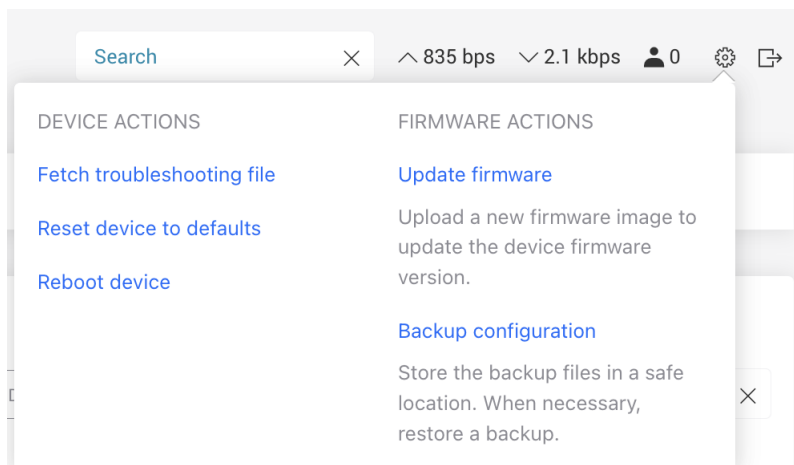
Search

835 bps 2.1 kbps 0

DEVICE ACTIONS

Fetch troubleshooting file

Reset device to defaults

Reboot device

FIRMWARE ACTIONS

Update firmware

Upload a new firmware image to update the device firmware version.

Backup configuration

Store the backup files in a safe location. When necessary, restore a backup.